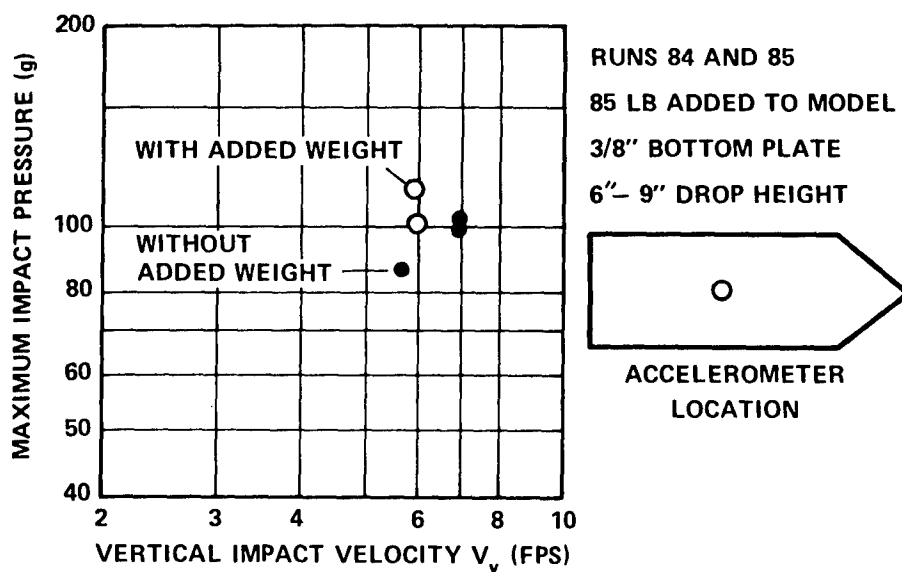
RUNS 84 AND 85

85 LB ADDED TO MODEL

3/8" BOTTOM PLATE

6"– 9" DROP HEIGHT

WITH ADDED WEIGHT

WITHOUT ADDED WEIGHT

ACCELEROMETER LOCATION

MAXIMUM IMPACT PRESSURE (g)

200

100

80

60

50

40

2

3

4

6

8

10

VERTICAL IMPACT VELOCITY $V_v$ (FPS)